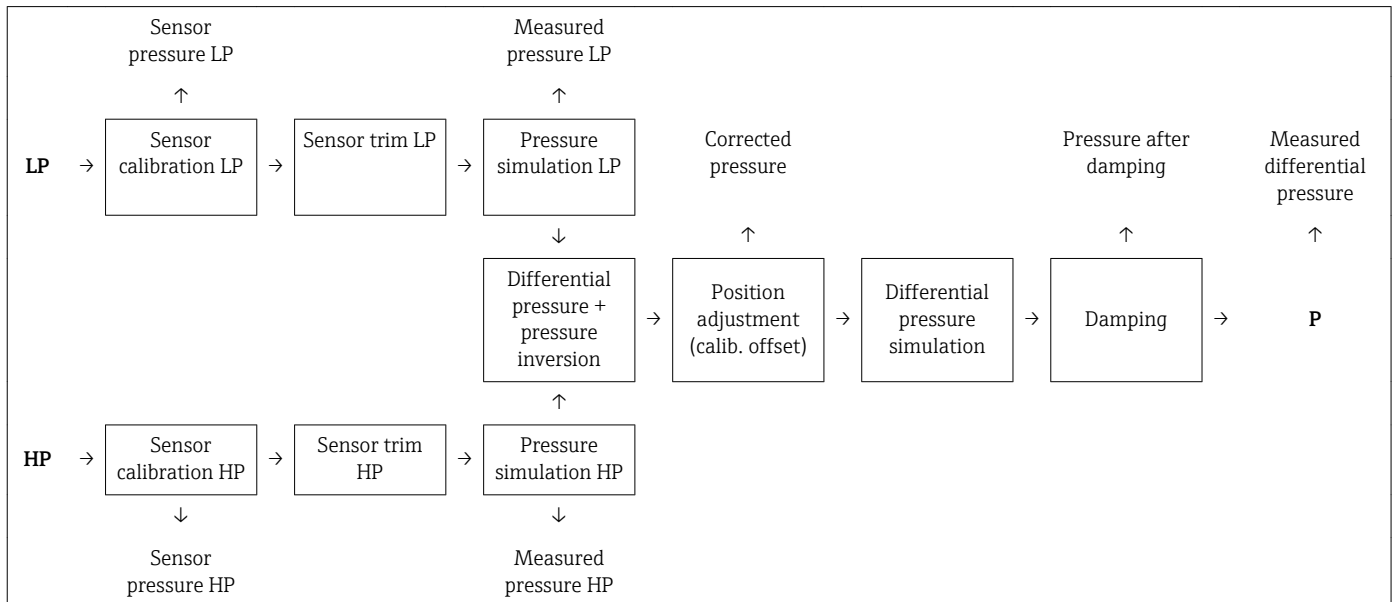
Sensor pressure LP

Measured pressure LP

↑

↑

LP → Sensor calibration LP → Sensor trim LP → Pressure simulation LP

Corrected pressure

Pressure after damping

Measured differential pressure

↓

↑

↑

↑

Differential pressure + pressure inversion → Position adjustment (calib. offset) → Differential pressure simulation → Damping → P

↑

HP → Sensor calibration HP → Sensor trim HP → Pressure simulation HP

↓

↓

Sensor pressure HP

Measured pressure HP